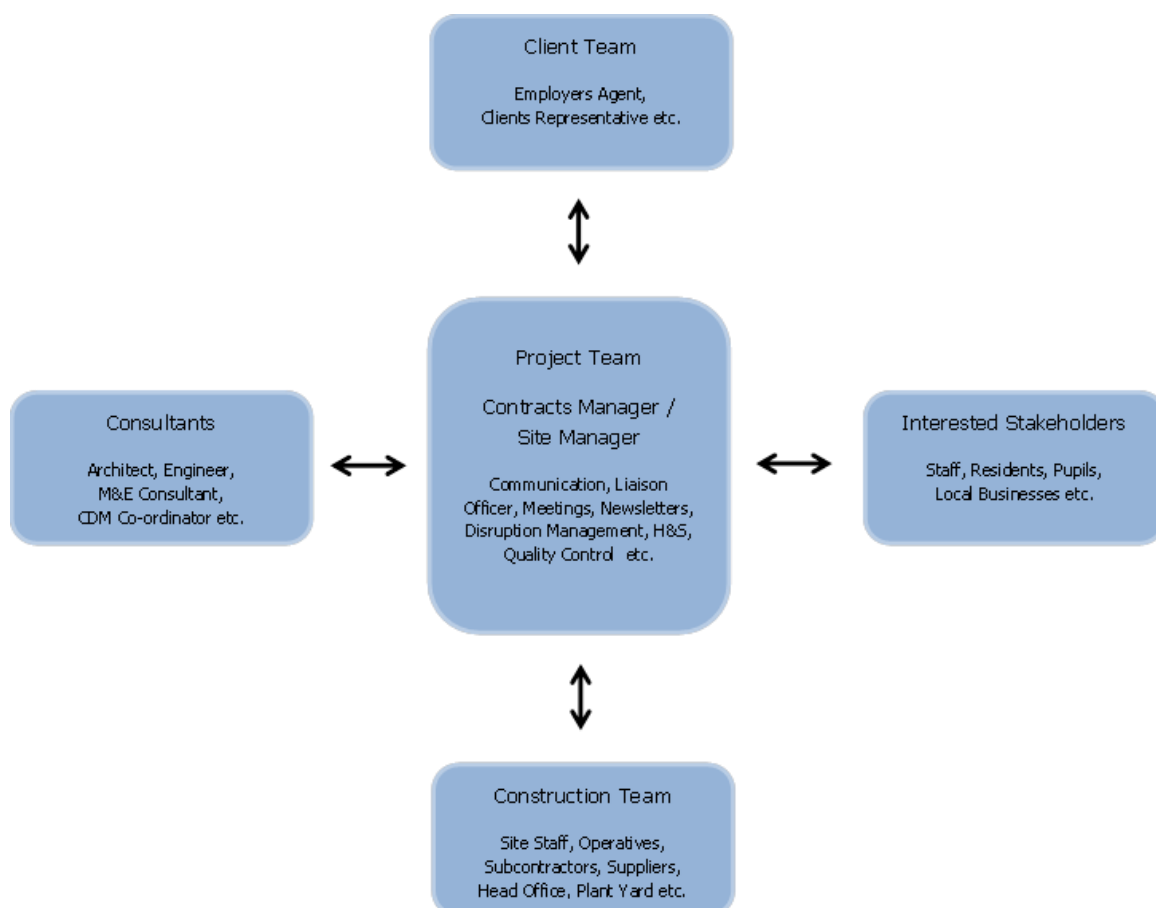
Client Team

Employers Agent, Clients Representative etc.

Consultants

Architect, Engineer, M&E Consultant, CDM Co-ordinator etc.

Project Team

Contracts Manager / Site Manager

Communication, Liaison Officer, Meetings, Newsletters, Disruption Management, H&S, Quality Control etc.

Interested Stakeholders

Staff, Residents, Pupils, Local Businesses etc.

Construction Team

Site Staff, Operatives, Subcontractors, Suppliers, Head Office, Plant Yard etc.